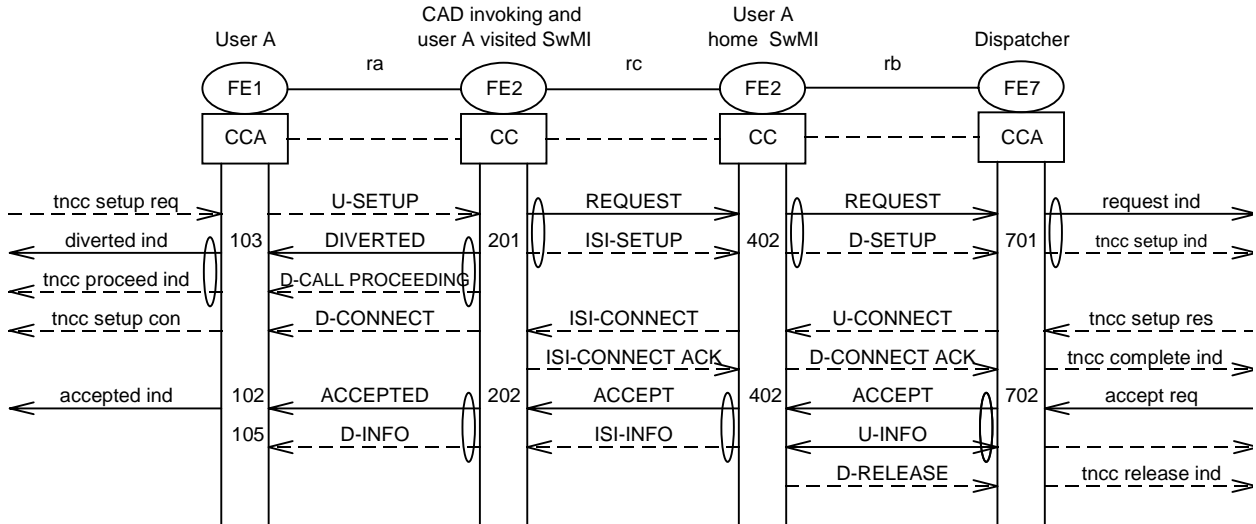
User A

CAD invoking and user A visited SwMI

User A home SwMI

Dispatcher

ra

rc

rb

FE1

FE2

FE2

FE7

CCA

CC

CC

CCA

tncc setup req

U-SETUP

REQUEST

REQUEST

request ind

diverted ind

103

DIVERTED

201

ISI-SETUP

402

D-SETUP

701

tncc setup ind

tncc proceed ind

D-CALL PROCEEDING

tncc setup con

D-CONNECT

ISI-CONNECT

U-CONNECT

tncc setup res

ISI-CONNECT ACK

D-CONNECT ACK

tncc complete ind

accepted ind

102

ACCEPTED

202

ACCEPT

402

ACCEPT

702

accept req

105

D-INFO

ISI-INFO

U-INFO

D-RELEASE

tncc release ind